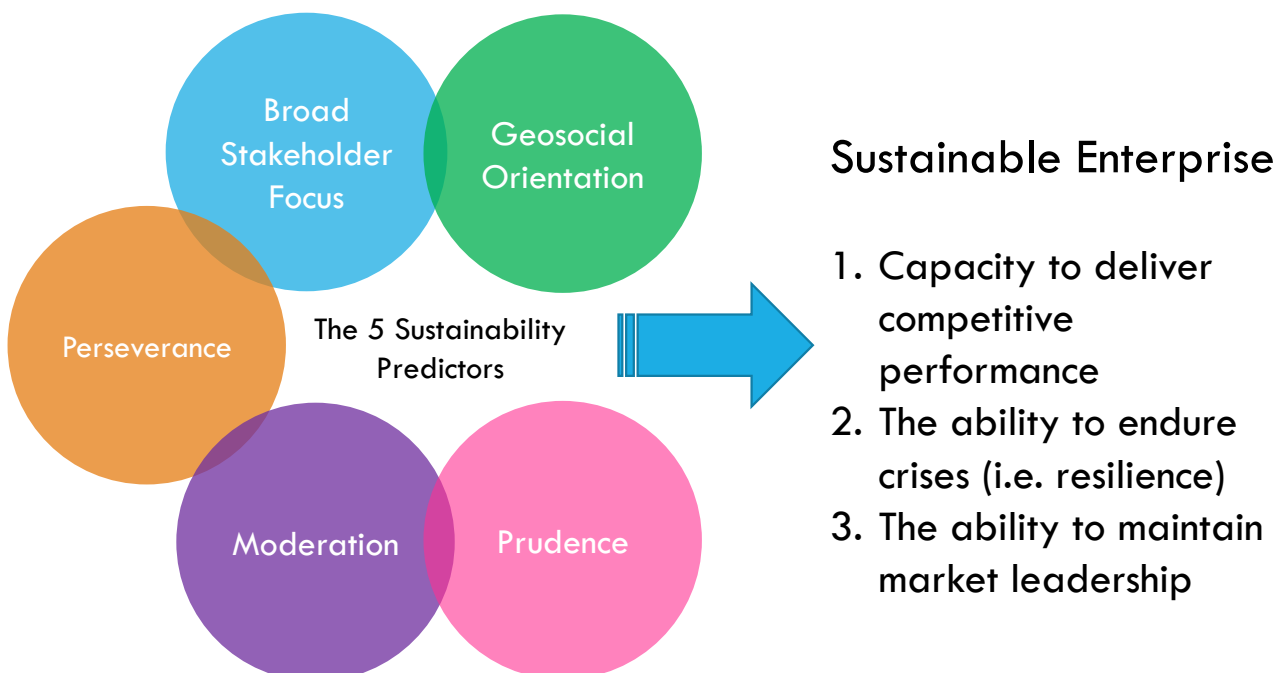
Broad Stakeholder Focus

Geosocial Orientation

Perseverance

The 5 Sustainability Predictors

Moderation

Prudence

Sustainable Enterprise

1. Capacity to deliver competitive performance
2. The ability to endure crises (i.e. resilience)
3. The ability to maintain market leadership